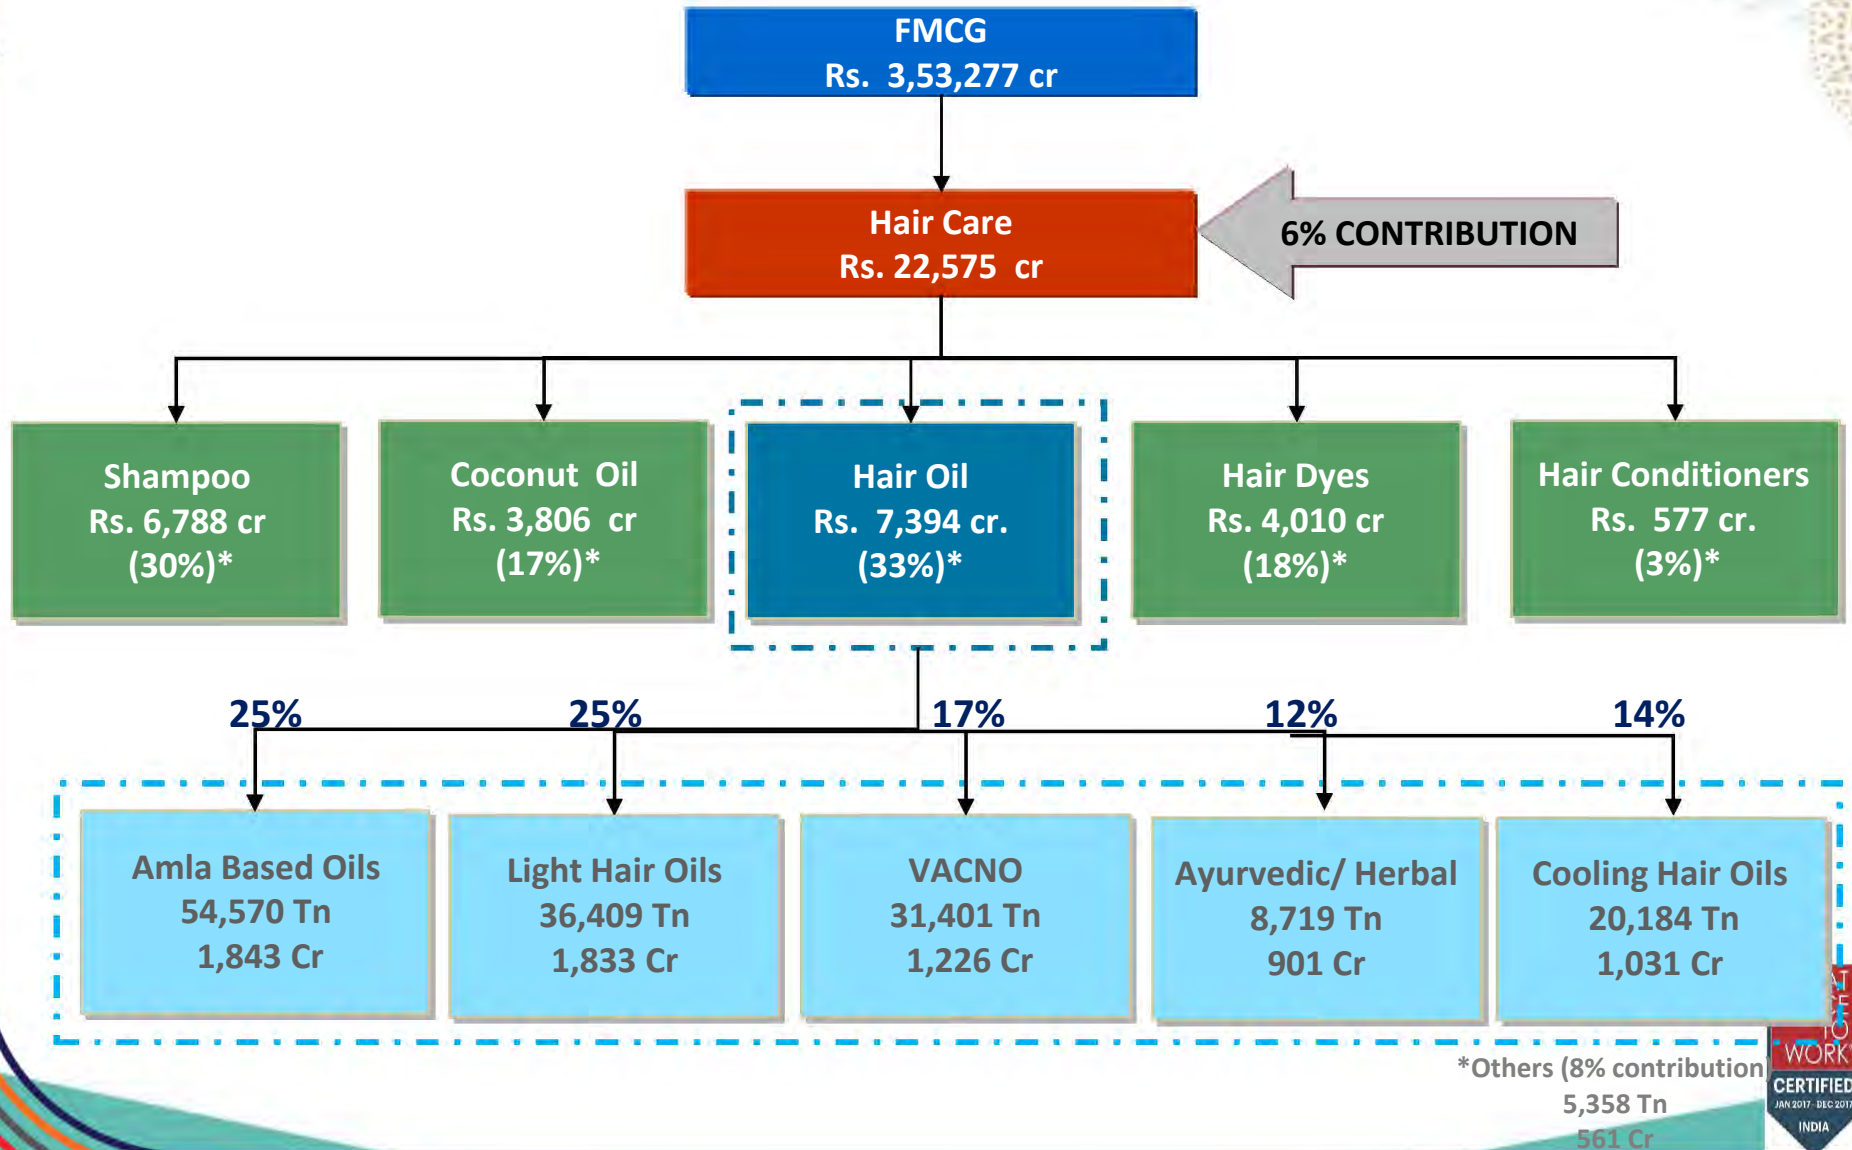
FMCG
Rs. 3,53,277 cr

Hair Care
Rs. 22,575 cr

6% CONTRIBUTION

Shampoo
Rs. 6,788 cr
(30%)*

Coconut Oil
Rs. 3,806 cr
(17%)*

Hair Oil
Rs. 7,394 cr.
(33%)*

Hair Dyes
Rs. 4,010 cr
(18%)*

Hair Conditioners
Rs. 577 cr.
(3%)*

25%

25%

17%

12%

14%

Amla Based Oils
54,570 Tn
1,843 Cr

Light Hair Oils
36,409 Tn
1,833 Cr

VACNO
31,401 Tn
1,226 Cr

Ayurvedic/ Herbal
8,719 Tn
901 Cr

Cooling Hair Oils
20,184 Tn
1,031 Cr

*Others (8% contribution
5,358 Tn
561 Cr

WORK
CERTIFIED
JAN 2017 - DEC 2017
INDIA